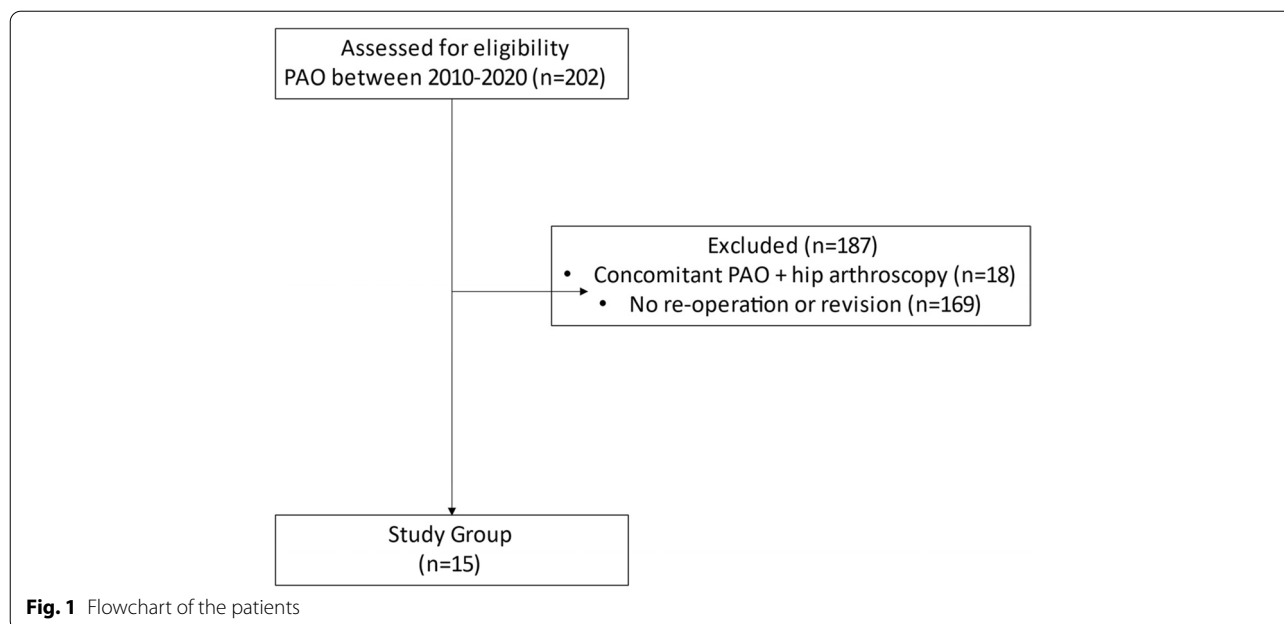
Assessed for eligibility
PAO between 2010-2020 (n=202)

Excluded (n=187)
• Concomitant PAO + hip arthroscopy (n=18)
• No re-operation or revision (n=169)

Study Group
(n=15)

**Fig. 1** Flowchart of the patients